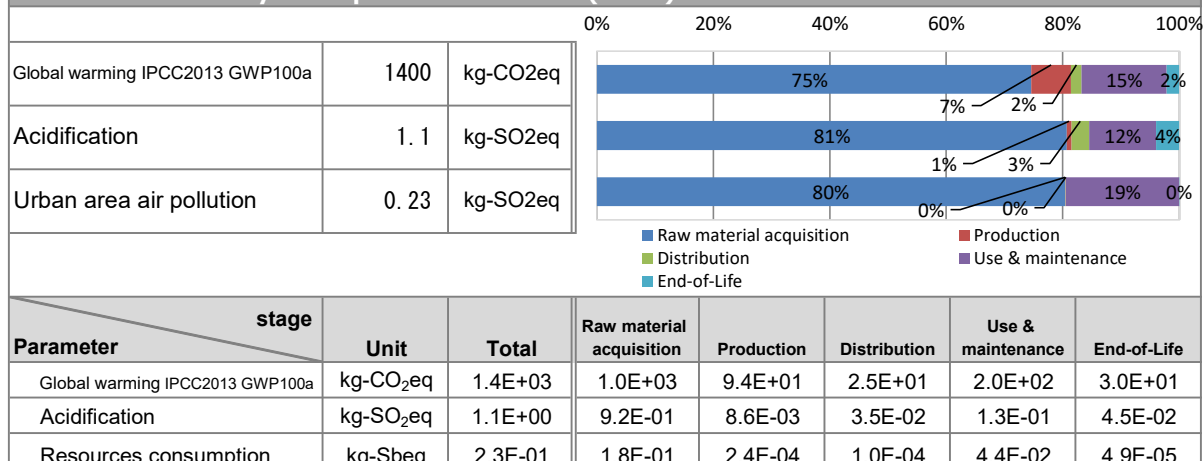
| | | |
|---|---|---|
| Global warming IPCC2013 GWP100a | 1400 | kg-CO2eq |
| Acidification | 1.1 | kg-SO2eq |
| Urban area air pollution | 0.23 | kg-SO2eq |

0% 20% 40% 60% 80% 100%

75% 7% 2% 15% 2%

81% 1% 3% 12% 4%

80% 0% 0% 19% 0%

Raw material acquisition
Production
Distribution
Use & maintenance
End-of-Life

| stage / Parameter | Unit | Total | Raw material acquisition | Production | Distribution | Use & maintenance | End-of-Life |
|---|---|---|---|---|---|---|---|
| Global warming IPCC2013 GWP100a | kg-$CO_2$eq | 1.4E+03 | 1.0E+03 | 9.4E+01 | 2.5E+01 | 2.0E+02 | 3.0E+01 |
| Acidification | kg-$SO_2$eq | 1.1E+00 | 9.2E-01 | 8.6E-03 | 3.5E-02 | 1.3E-01 | 4.5E-02 |
| Resources consumption | kg-Sbeq | 2.3E-01 | 1.8E-01 | 2.4E-04 | 1.0E-04 | 4.4E-02 | 4.9E-05 |